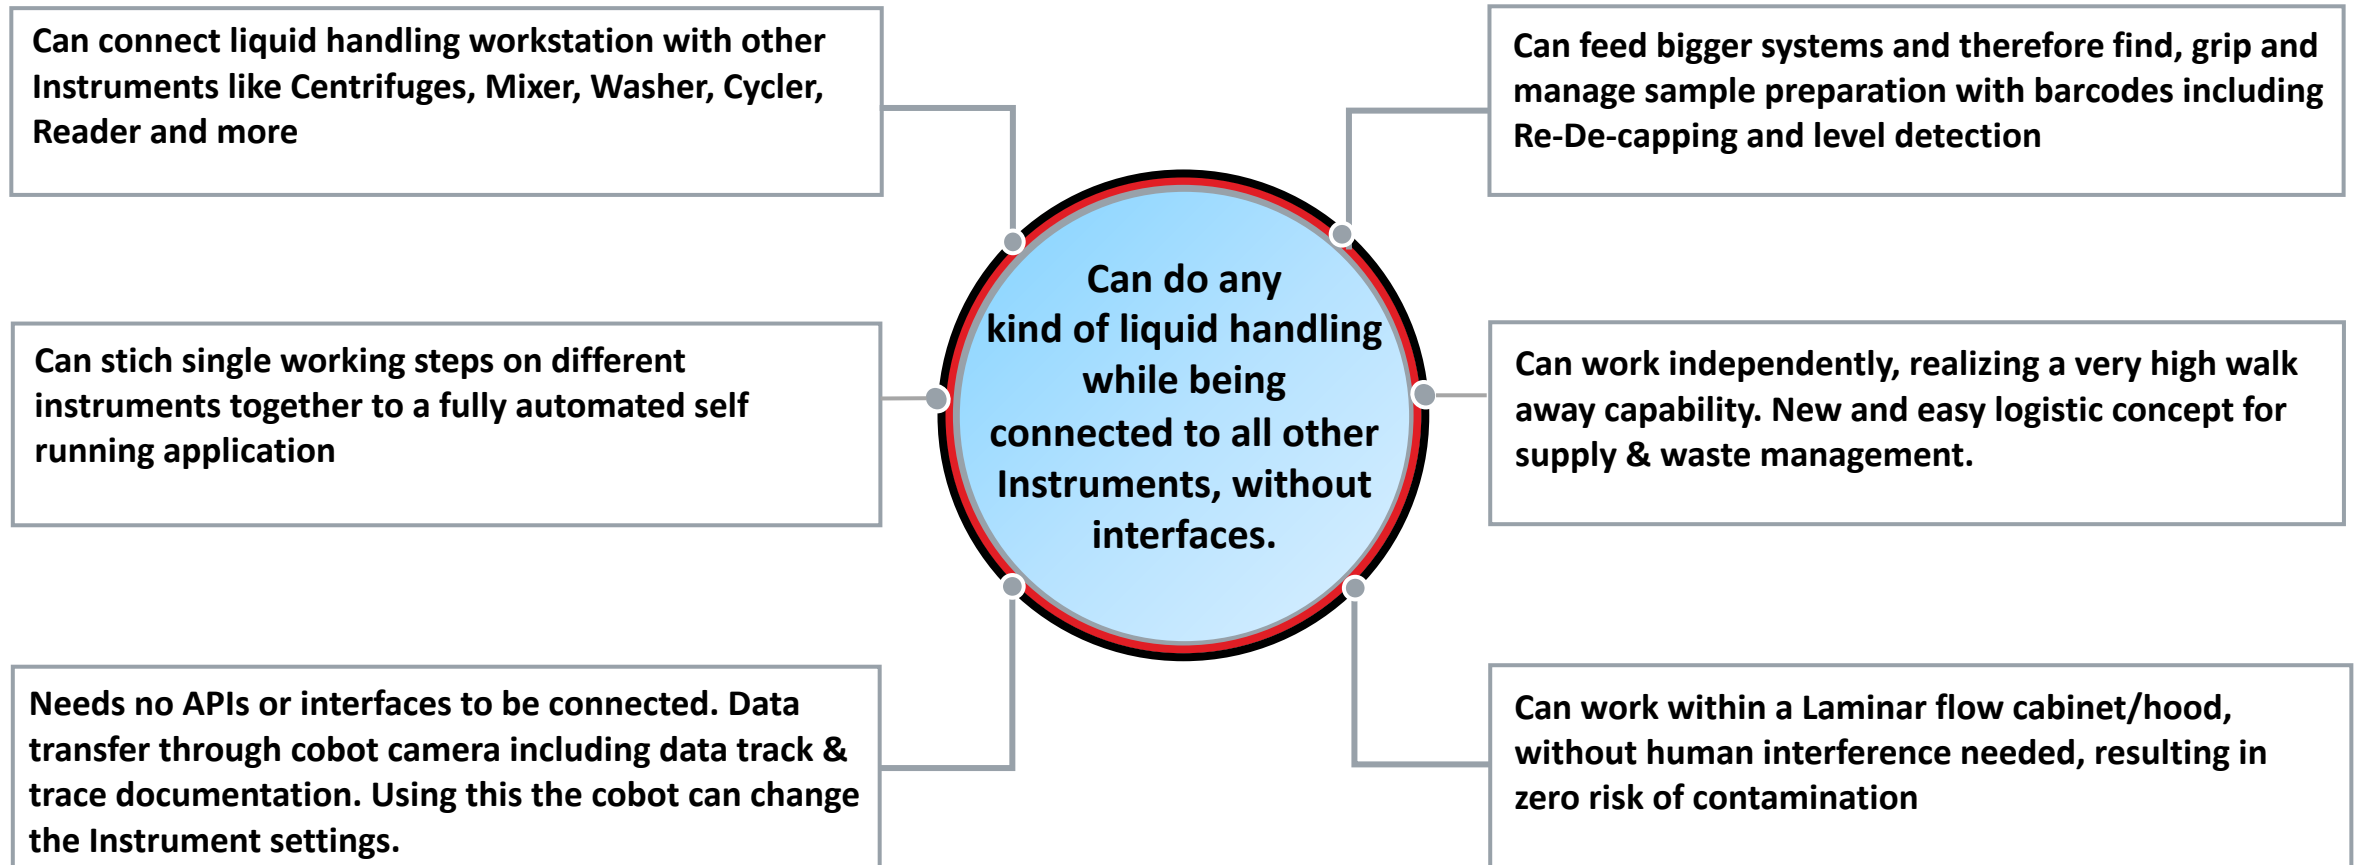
Can connect liquid handling workstation with other Instruments like Centrifuges, Mixer, Washer, Cycler, Reader and more

Can feed bigger systems and therefore find, grip and manage sample preparation with barcodes including Re-De-capping and level detection

Can do any kind of liquid handling while being connected to all other Instruments, without interfaces.

Can stich single working steps on different instruments together to a fully automated self running application

Can work independently, realizing a very high walk away capability. New and easy logistic concept for supply & waste management.

Needs no APIs or interfaces to be connected. Data transfer through cobot camera including data track & trace documentation. Using this the cobot can change the Instrument settings.

Can work within a Laminar flow cabinet/hood, without human interference needed, resulting in zero risk of contamination